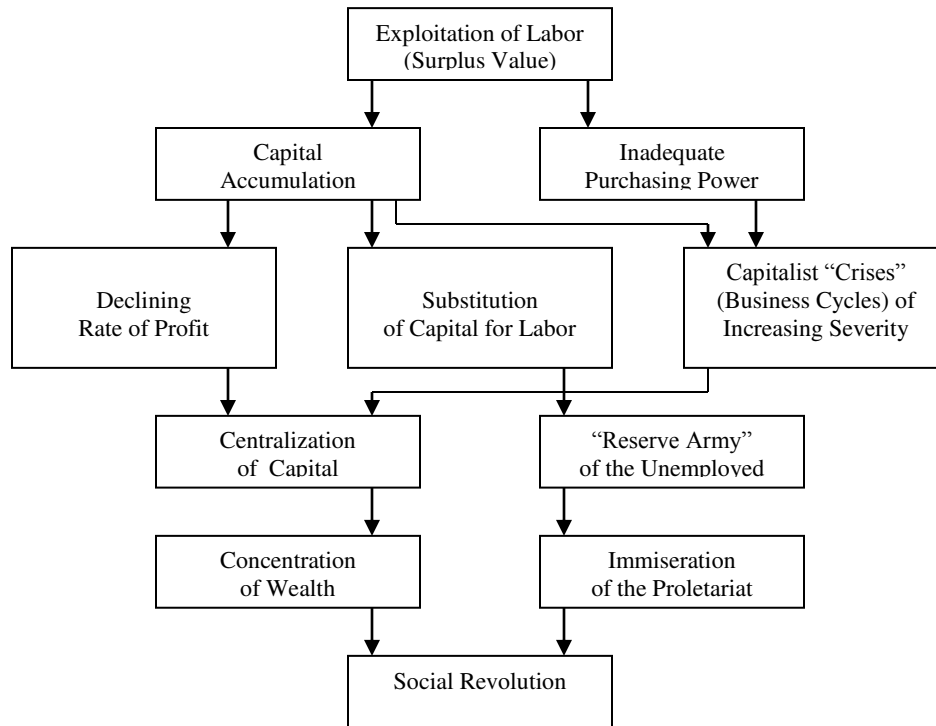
Exploitation of Labor
(Surplus Value)

Capital
Accumulation

Inadequate
Purchasing Power

Declining
Rate of Profit

Substitution
of Capital for Labor

Capitalist "Crises"
(Business Cycles) of
Increasing Severity

Centralization
of Capital

"Reserve Army"
of the Unemployed

Concentration
of Wealth

Immiseration
of the Proletariat

Social Revolution